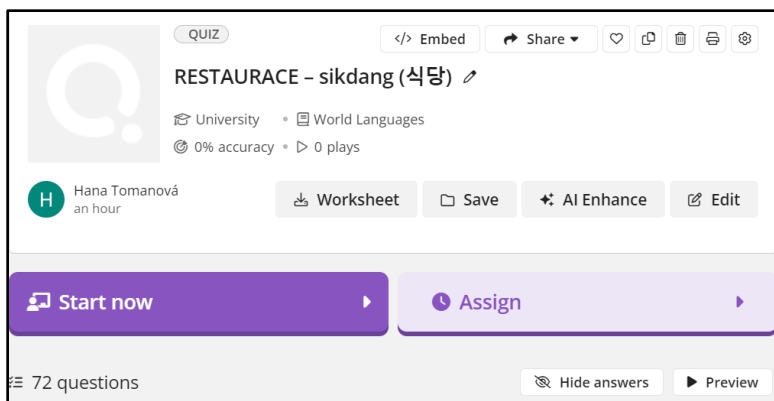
QUIZ

</> Embed

Share

RESTAURACE – sikdang (식당)

University • World Languages

0% accuracy • 0 plays

H

Hana Tomanová

an hour

Worksheet

Save

AI Enhance

Edit

Start now

Assign

72 questions

Hide answers

Preview